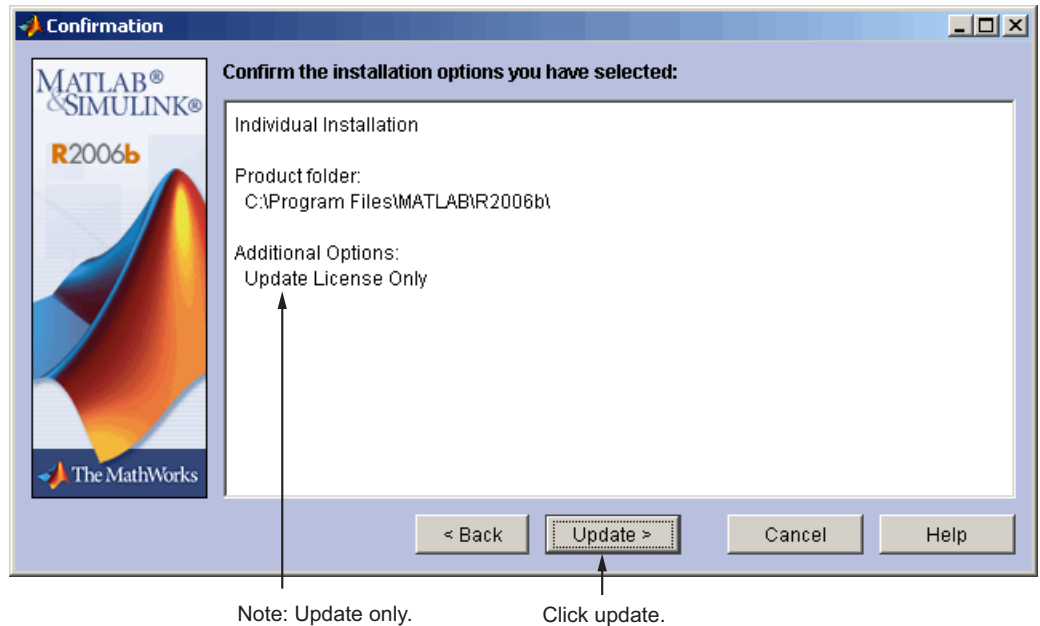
Confirmation

MATLAB®
&SIMULINK®
R2006b

The MathWorks

Confirm the installation options you have selected:

Individual Installation

Product folder:
C:\Program Files\MATLAB\R2006b\

Additional Options:
Update License Only

< Back
Update >
Cancel
Help

Note: Update only.
Click update.